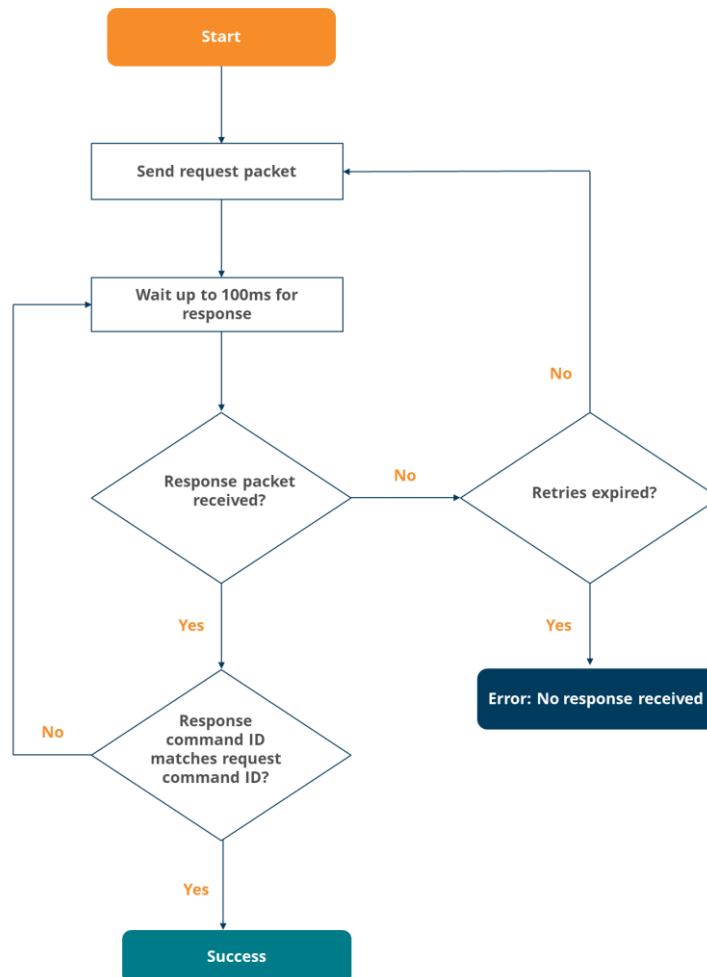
Start

Send request packet

Wait up to 100ms for response

Response packet received?

No

Retries expired?

No

Yes

Yes

Error: No response received

Response command ID matches request command ID?

No

Yes

Success